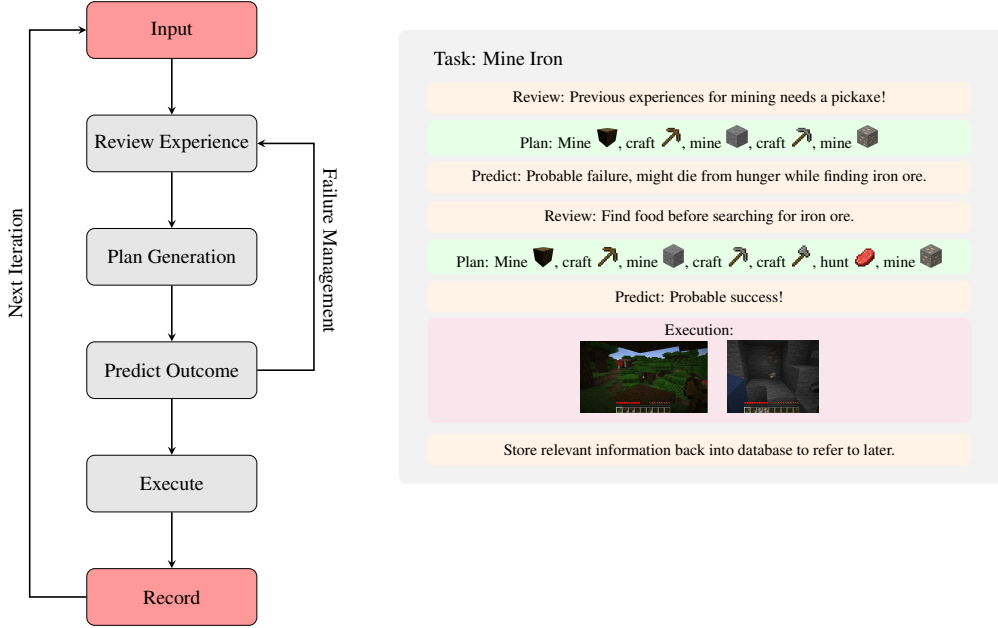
Input

Review Experience

Plan Generation

Predict Outcome

Execute

Record

Next Iteration

Failure Management

Task: Mine Iron

Review: Previous experiences for mining needs a pickaxe!

Plan: Mine , craft , mine , craft , mine

Predict: Probable failure, might die from hunger while finding iron ore.

Review: Find food before searching for iron ore.

Plan: Mine , craft , mine , craft , craft , hunt , mine

Predict: Probable success!

Execution:

Store relevant information back into database to refer to later.